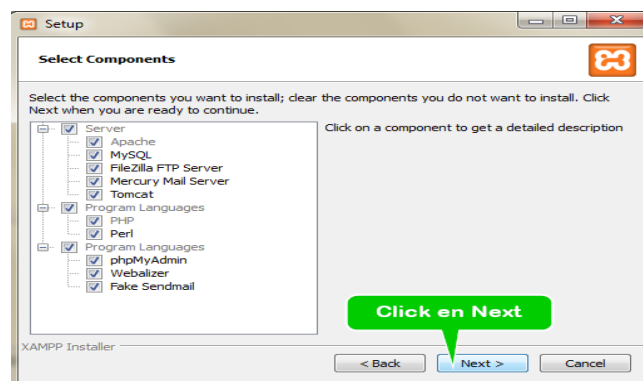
Setup

Select Components

Select the components you want to install; clear the components you do not want to install. Click Next when you are ready to continue.

Server
Apache
MySQL
FileZilla FTP Server
Mercury Mail Server
Tomcat
Program Languages
PHP
Perl
Program Languages
phpMyAdmin
Webalizer
Fake Sendmail

Click on a component to get a detailed description

Click en Next

XAMPP Installer

< Back
Next >
Cancel